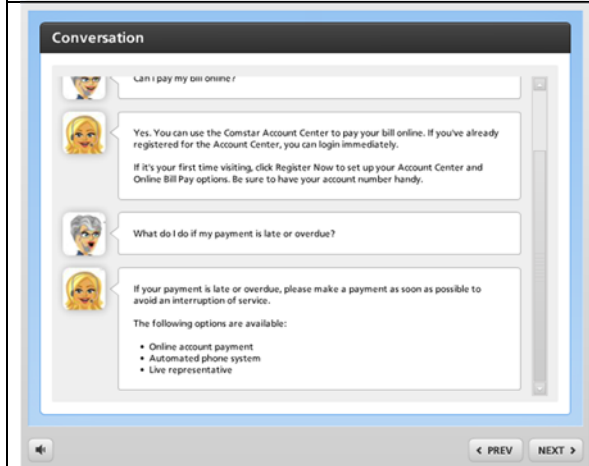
Conversation

Can I pay my bill online?

Yes. You can use the Comstar Account Center to pay your bill online. If you've already registered for the Account Center, you can login immediately.

If it's your first time visiting, click Register Now to set up your Account Center and Online Bill Pay options. Be sure to have your account number handy.

What do I do if my payment is late or overdue?

If your payment is late or overdue, please make a payment as soon as possible to avoid an interruption of service.

The following options are available:

- Online account payment
- Automated phone system
- Live representative

< PREV

NEXT >